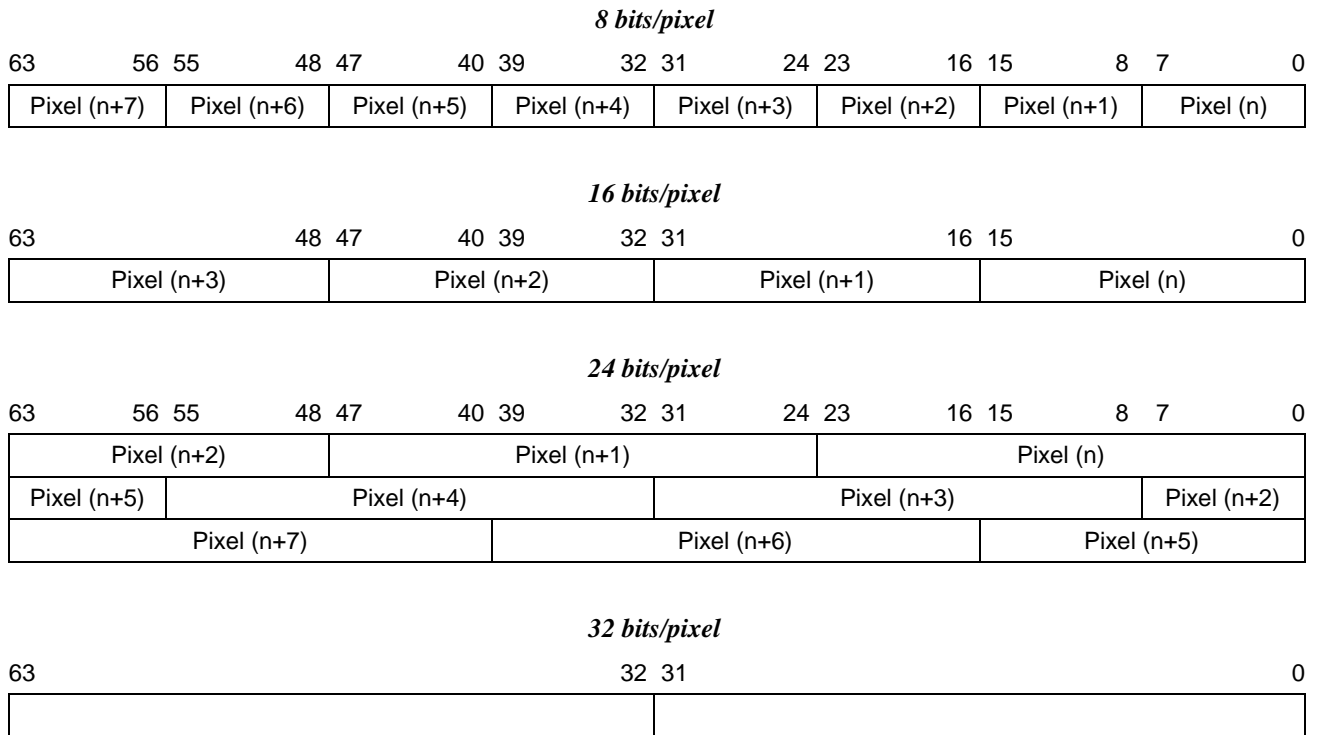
*8 bits/pixel*

63 56 55 48 47 40 39 32 31 24 23 16 15 8 7 0

| Pixel (n+7) | Pixel (n+6) | Pixel (n+5) | Pixel (n+4) | Pixel (n+3) | Pixel (n+2) | Pixel (n+1) | Pixel (n) |
|---|---|---|---|---|---|---|---|

*16 bits/pixel*

63 48 47 40 39 32 31 16 15 0

| Pixel (n+3) | Pixel (n+2) | Pixel (n+1) | Pixel (n) |
|---|---|---|---|

*24 bits/pixel*

63 56 55 48 47 40 39 32 31 24 23 16 15 8 7 0

| Pixel (n+2) | Pixel (n+1) | Pixel (n) | |
|---|---|---|---|
| Pixel (n+5) | Pixel (n+4) | Pixel (n+3) | Pixel (n+2) |
| Pixel (n+7) | Pixel (n+6) | Pixel (n+5) | |

*32 bits/pixel*

63 32 31 0